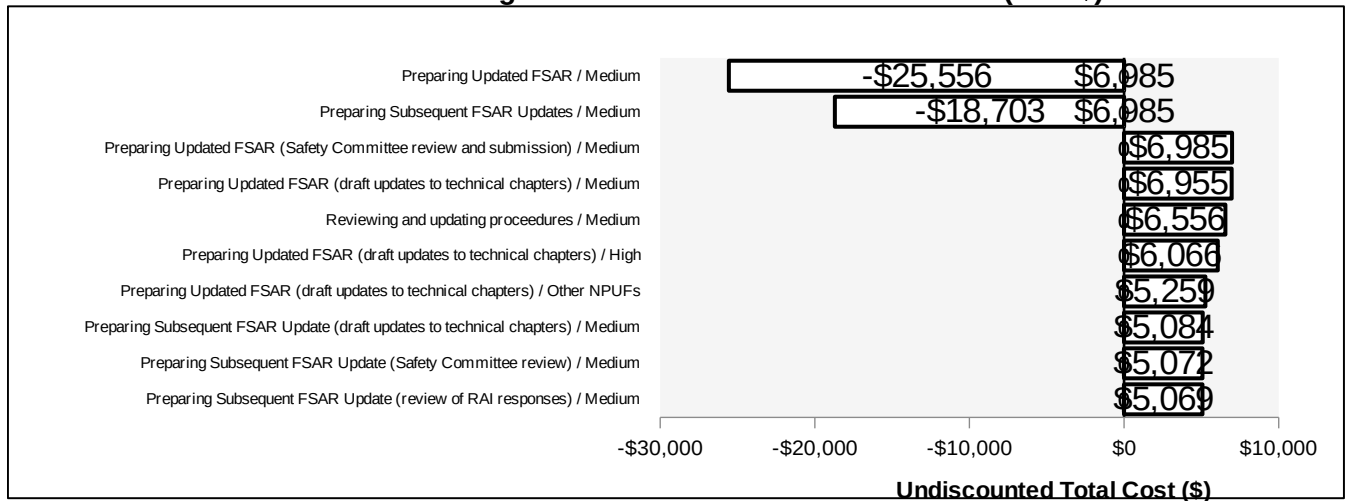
Preparing Updated FSAR / Medium
Preparing Subsequent FSAR Updates / Medium
Preparing Updated FSAR (Safety Committee review and submission) / Medium
Preparing Updated FSAR (draft updates to technical chapters) / Medium
Reviewing and updating proceedures / Medium
Preparing Updated FSAR (draft updates to technical chapters) / High
Preparing Updated FSAR (draft updates to technical chapters) / Other NPUFs
Preparing Subsequent FSAR Update (draft updates to technical chapters) / Medium
Preparing Subsequent FSAR Update (Safety Committee review) / Medium
Preparing Subsequent FSAR Update (review of RAI responses) / Medium

-$25,556 $6,985
-$18,703 $6,985
0 $6,985
0 $6,955
0 $6,556
0 $6,066
$5,259
$5,084
$5,072
$5,069

-$30,000 -$20,000 -$10,000 $0 $10,000

Undiscounted Total Cost ($)